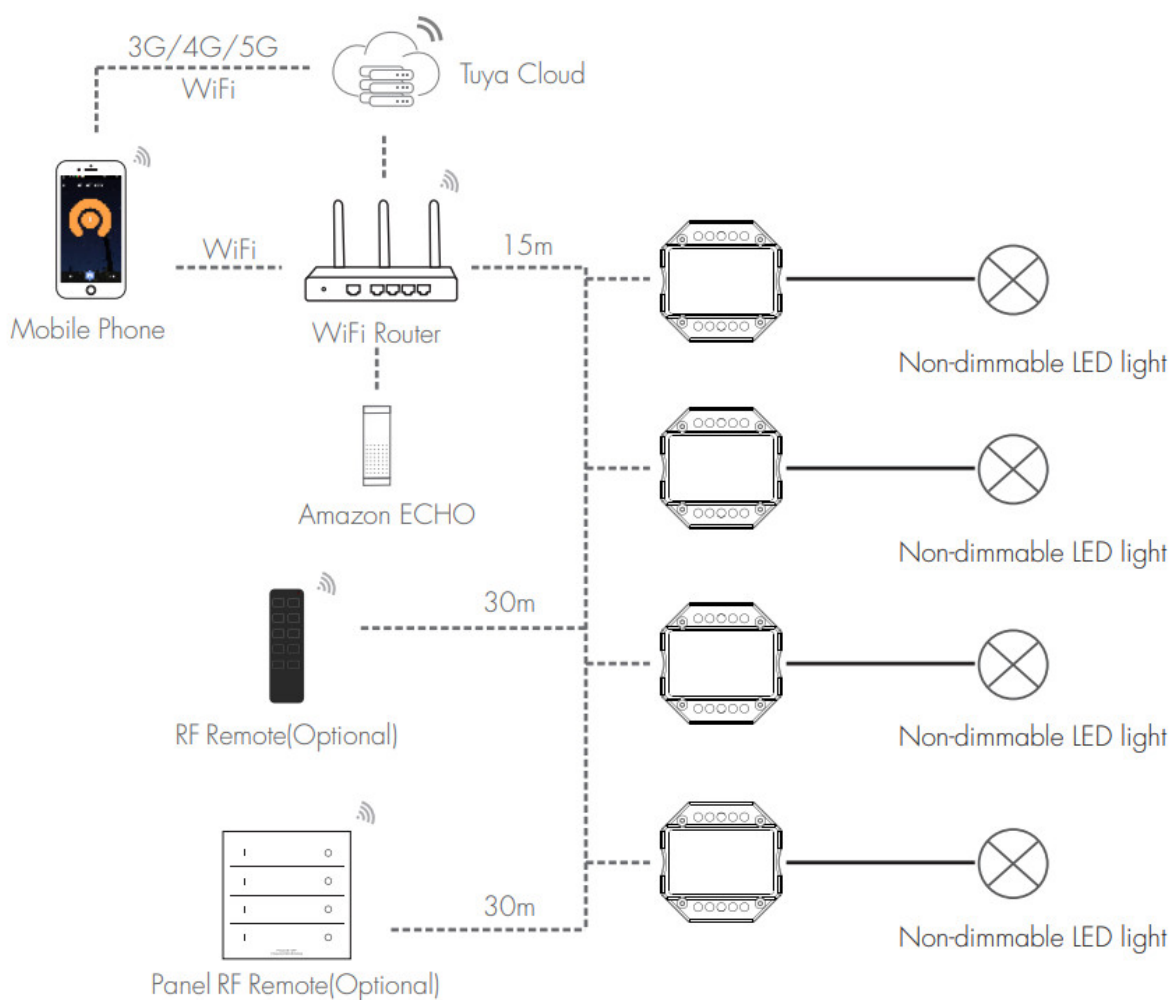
3G/4G/5G
WiFi
Tuya Cloud

WiFi
15m
Mobile Phone
WiFi Router
Non-dimmable LED light

Amazon ECHO
Non-dimmable LED light

30m
RF Remote(Optional)
Non-dimmable LED light

30m
Panel RF Remote(Optional)
Non-dimmable LED light